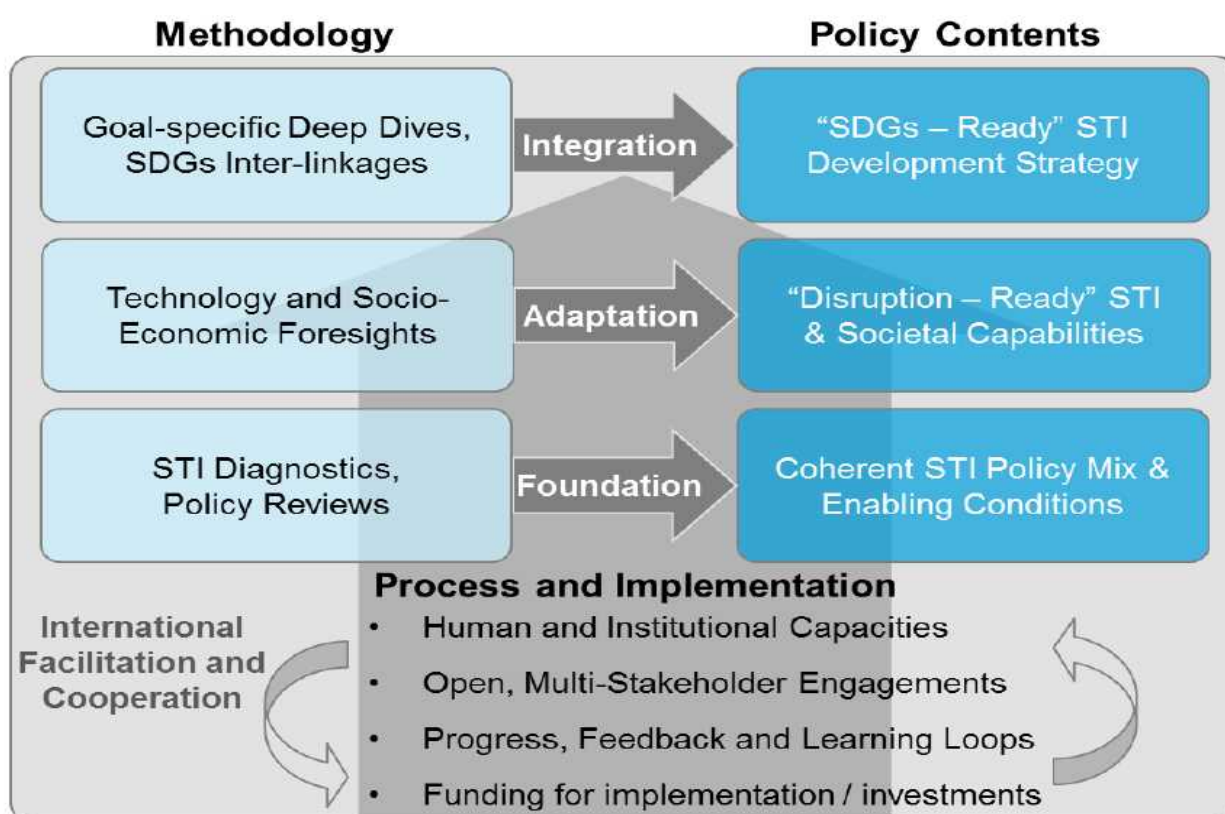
Methodology

Policy Contents

Goal-specific Deep Dives, SDGs Inter-linkages

Integration

"SDGs – Ready" STI Development Strategy

Technology and Socio-Economic Foresights

Adaptation

"Disruption – Ready" STI & Societal Capabilities

STI Diagnostics, Policy Reviews

Foundation

Coherent STI Policy Mix & Enabling Conditions

Process and Implementation

International Facilitation and Cooperation

• Human and Institutional Capacities
• Open, Multi-Stakeholder Engagements
• Progress, Feedback and Learning Loops
• Funding for implementation / investments